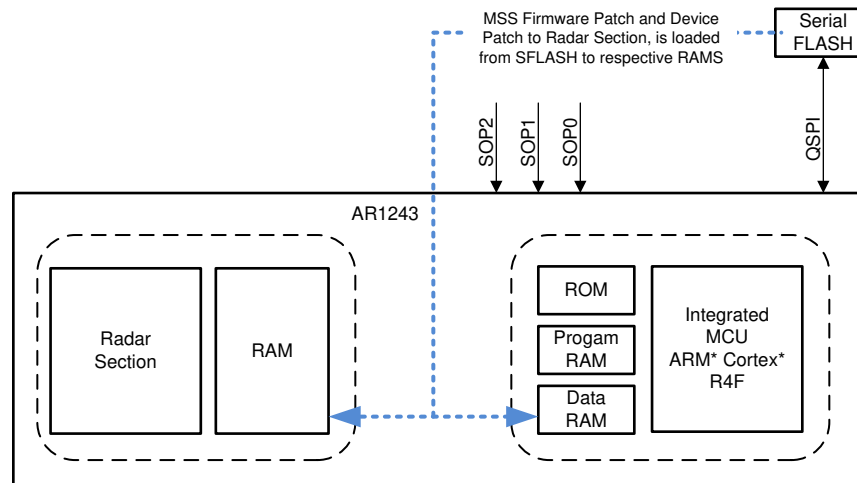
MSS Firmware Patch and Device Patch to Radar Section, is loaded from SFLASH to respective RAMS

Serial FLASH

SOP2
SOP1
SOP0

QSPI

AR1243

Radar Section

RAM

ROM

Progam RAM

Data RAM

Integrated MCU ARM* Cortex* R4F